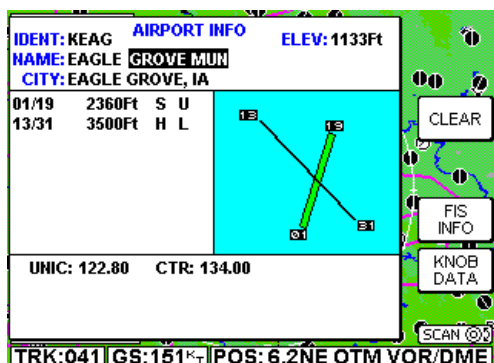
AIRPORT INFO
IDENT: KEAG
ELEV: 1133Ft
NAME: EAGLE GROVE MUN
CITY: EAGLE GROVE, IA

| | | | |
|---|---|---|---|
| 01/19 | 2360Ft | S | U |
| 13/31 | 3500Ft | H | L |

13
19
01
31

CLEAR

FIS INFO

KNOB DATA

UNIC: 122.80 CTR: 134.00

SCAN

TRK:041 GS:151$^{KT}$ POS: 6.2NE OTM VOR/DME